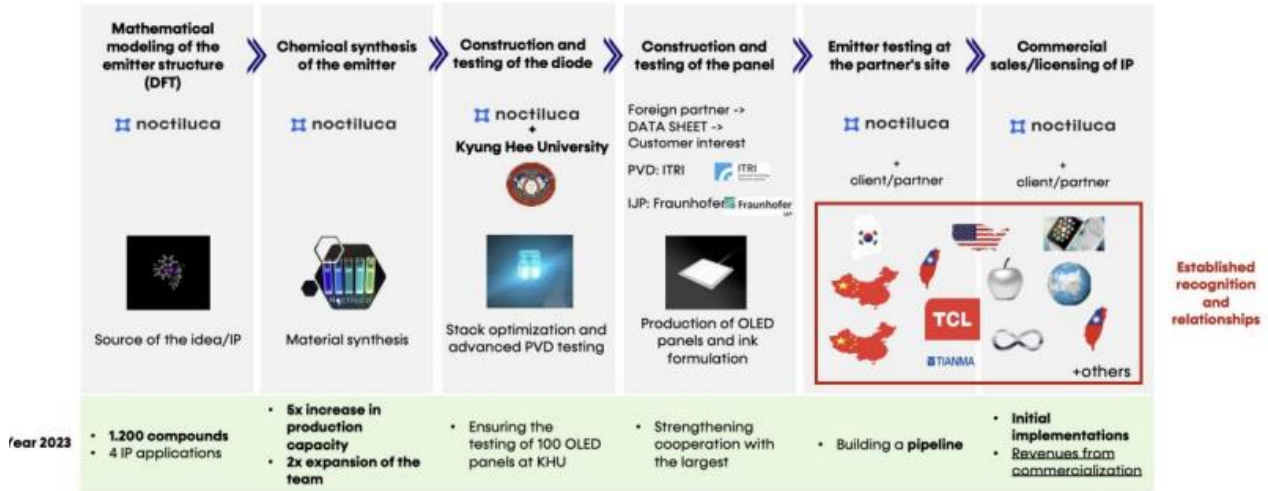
Mathematical modeling of the emitter structure (DFT)

noctiluca

Source of the idea/IP

Chemical synthesis of the emitter

noctiluca

Material synthesis

Construction and testing of the diode

noctiluca
+
Kyung Hee University

Stack optimization and advanced PVD testing

Construction and testing of the panel

Foreign partner -> DATA SHEET -> Customer interest

PVD: ITRI ITRI

IJP: Fraunhofer Fraunhofer

Production of OLED panels and ink formulation

Emitter testing at the partner's site

noctiluca

+
client/partner

Commercial sales/licensing of IP

noctiluca

+
client/partner

TCL

TIANMA

+others

Established recognition and relationships

Year 2023

• 1.200 compounds
• 4 IP applications

• 5x increase in production capacity
• 2x expansion of the team

• Ensuring the testing of 100 OLED panels at KHU

• Strengthening cooperation with the largest

• Building a pipeline

• Initial implementations
• Revenues from commercialization